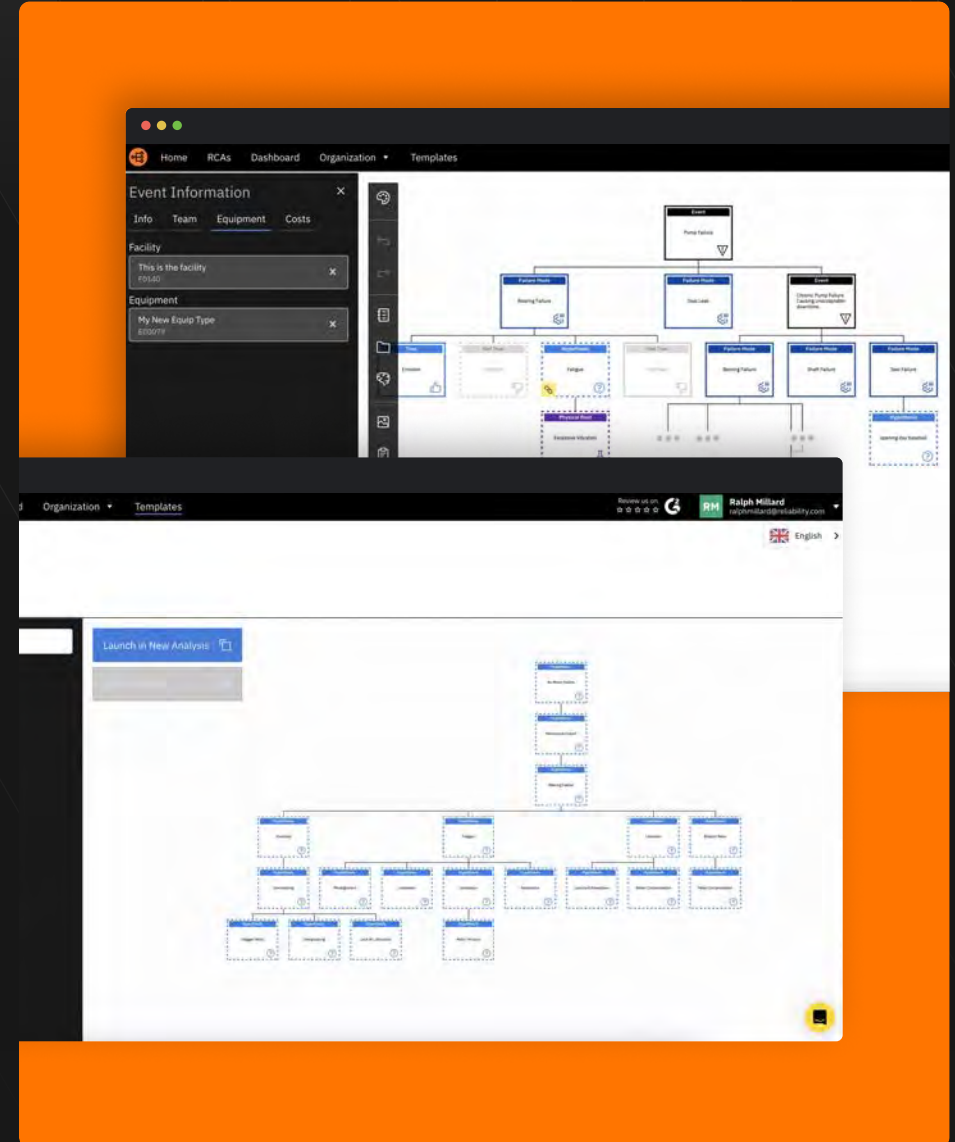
Home RCAs Dashboard Organization ▾ Templates

Event Information ×

Info Team Equipment Costs

Facility

This is the facility
F0540 ×

Equipment

My New Equip Type
E0007F ×

Event
Pump failure

Failure Mode
Bearing Failure

Failure Mode
Seal Leak

Event
Chronic Pump Failure Causing unacceptable downtime.

Erosion

Hypothesis
Fatigue

Failure Mode
Bearing Failure

Failure Mode
Shaft Failure

Failure Mode
Seal Failure

Physical Root
Excessive Vibration

Hypothesis
Spanning too baseball

d Organization ▾ Templates

Review us on
RM Ralph Millard
ralphmillard@reliability.com

English

Launch in New Analysis